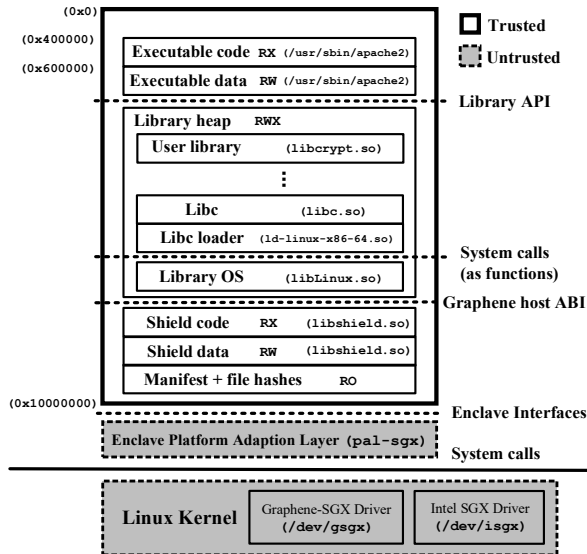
(0x0)
(0x400000)
(0x600000)

Trusted
Untrusted

Executable code RX (/usr/sbin/apache2)
Executable data RW (/usr/sbin/apache2)

Library API

Library heap RWX
User library (libcrypt.so)
⋮
Libc (libc.so)
Libc loader (ld-linux-x86-64.so)

System calls (as functions)

Library OS (libLinux.so)

Graphene host ABI

Shield code RX (libshield.so)
Shield data RW (libshield.so)
Manifest + file hashes RO

(0x10000000)

Enclave Interfaces

Enclave Platform Adaption Layer (pal-sgx)

System calls

Linux Kernel
Graphene-SGX Driver (/dev/gsgx)
Intel SGX Driver (/dev/isgx)